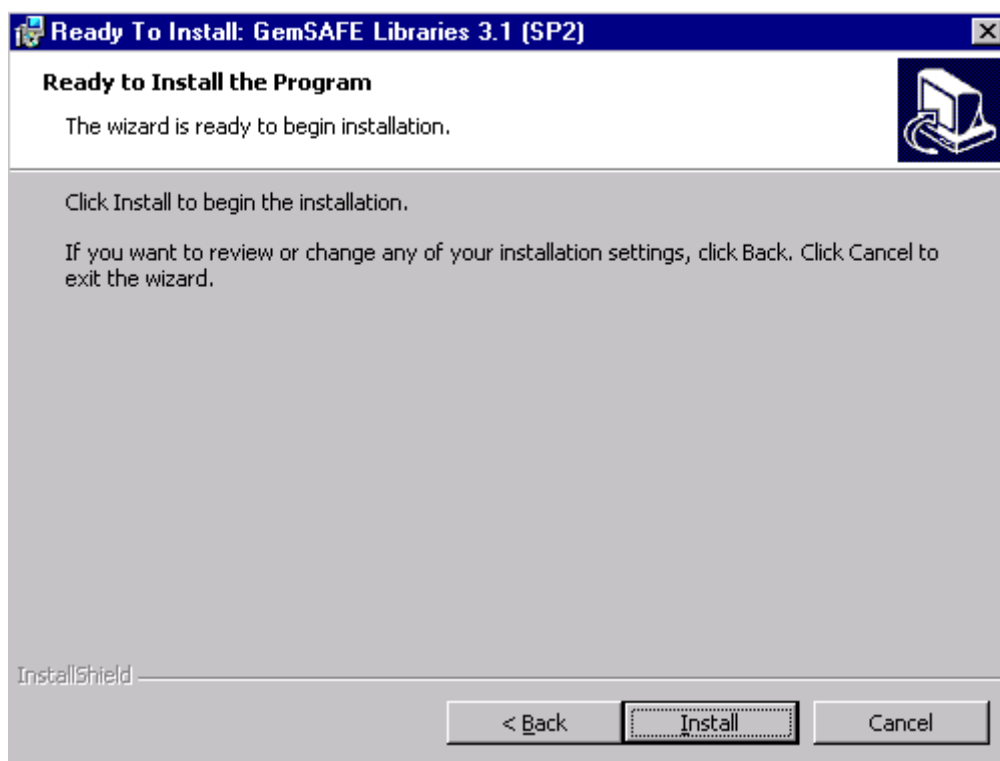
Ready To Install: GemSAFE Libraries 3.1 (SP2)

Ready to Install the Program

The wizard is ready to begin installation.

Click Install to begin the installation.

If you want to review or change any of your installation settings, click Back. Click Cancel to exit the wizard.

InstallShield

< Back

Install

Cancel